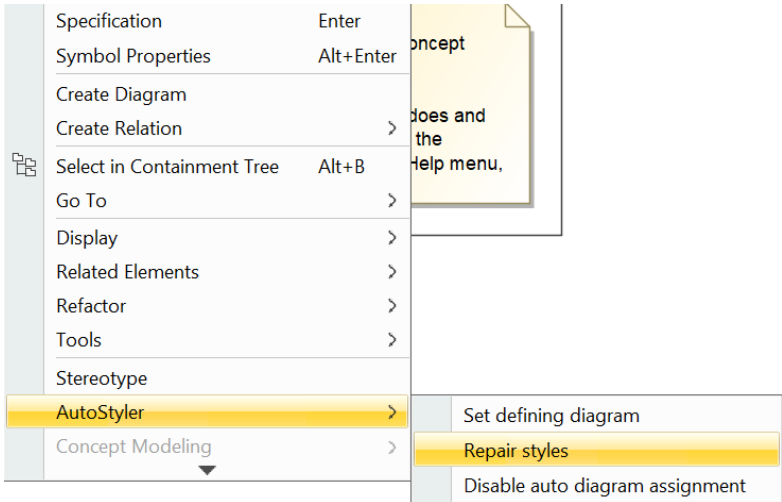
Specification Enter
Symbol Properties Alt+Enter
Create Diagram
Create Relation >
Select in Containment Tree Alt+B
Go To >
Display >
Related Elements >
Refactor >
Tools >
Stereotype
AutoStyler >
Concept Modeling >

oncept

does and
the
Help menu,

Set defining diagram
Repair styles
Disable auto diagram assignment